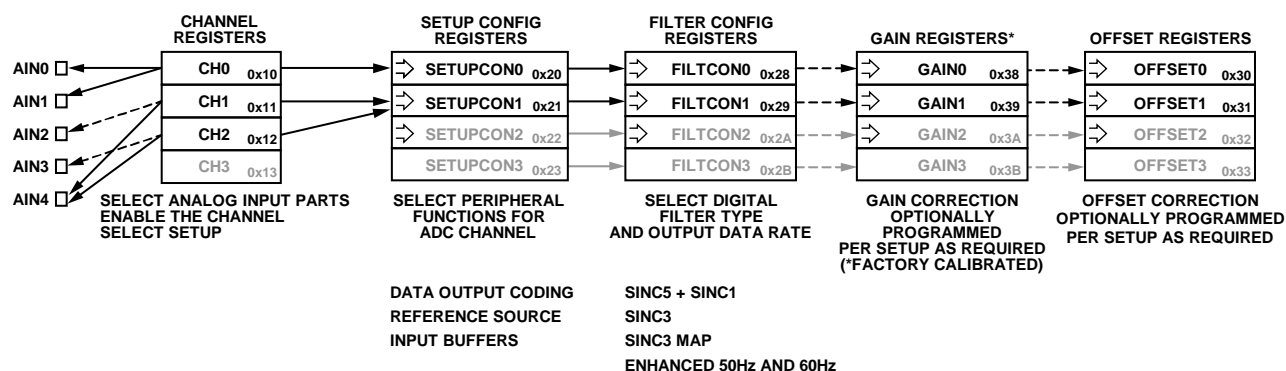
CHANNEL REGISTERS

SETUP CONFIG REGISTERS

FILTER CONFIG REGISTERS

GAIN REGISTERS*

OFFSET REGISTERS

AIN0
AIN1
AIN2
AIN3
AIN4

CH0 0x10
CH1 0x11
CH2 0x12
CH3 0x13

SETUPCON0 0x20
SETUPCON1 0x21
SETUPCON2 0x22
SETUPCON3 0x23

FILTCON0 0x28
FILTCON1 0x29
FILTCON2 0x2A
FILTCON3 0x2B

GAIN0 0x38
GAIN1 0x39
GAIN2 0x3A
GAIN3 0x3B

OFFSET0 0x30
OFFSET1 0x31
OFFSET2 0x32
OFFSET3 0x33

SELECT ANALOG INPUT PARTS
ENABLE THE CHANNEL
SELECT SETUP

SELECT PERIPHERAL FUNCTIONS FOR ADC CHANNEL

SELECT DIGITAL FILTER TYPE AND OUTPUT DATA RATE

GAIN CORRECTION OPTIONALLY PROGRAMMED PER SETUP AS REQUIRED (*FACTORY CALIBRATED)

OFFSET CORRECTION OPTIONALLY PROGRAMMED PER SETUP AS REQUIRED

DATA OUTPUT CODING
REFERENCE SOURCE
INPUT BUFFERS

SINC5 + SINC1
SINC3
SINC3 MAP
ENHANCED 50Hz AND 60Hz